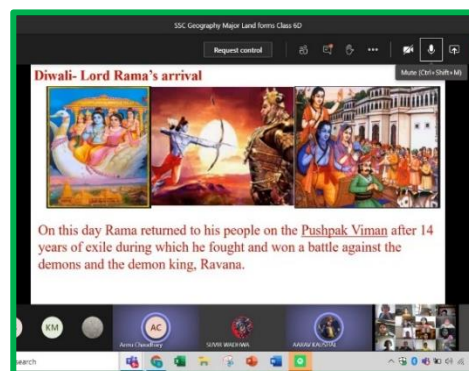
SSC Geography Major Land forms Class 6D

Request control

Mute (Ctrl+Shift+M)

Diwali- Lord Rama's arrival

On this day Rama returned to his people on the Pushpak Viman after 14 years of exile during which he fought and won a battle against the demons and the demon king, Ravana.

KM

AC

Arnu Chaudhary

SUVIR WADHWA

AARAV KAUSHAL

earch